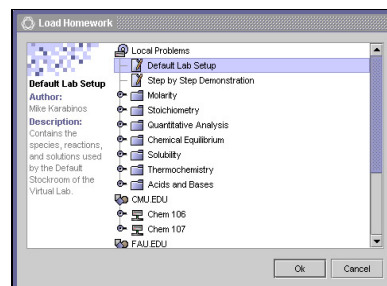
Load Homework

Default Lab Setup
Author:
Mike Karabinos
Description:
Contains the species, reactions, and solutions used by the Default Stockroom of the Virtual Lab.

Local Problems
Default Lab Setup
Step by Step Demonstration
Molarity
Stoichiometry
Quantitative Analysis
Chemical Equilibrium
Solubility
Thermochemistry
Acids and Bases
CMU.EDU
Chem 106
Chem 107
FAU.EDU

Ok
Cancel